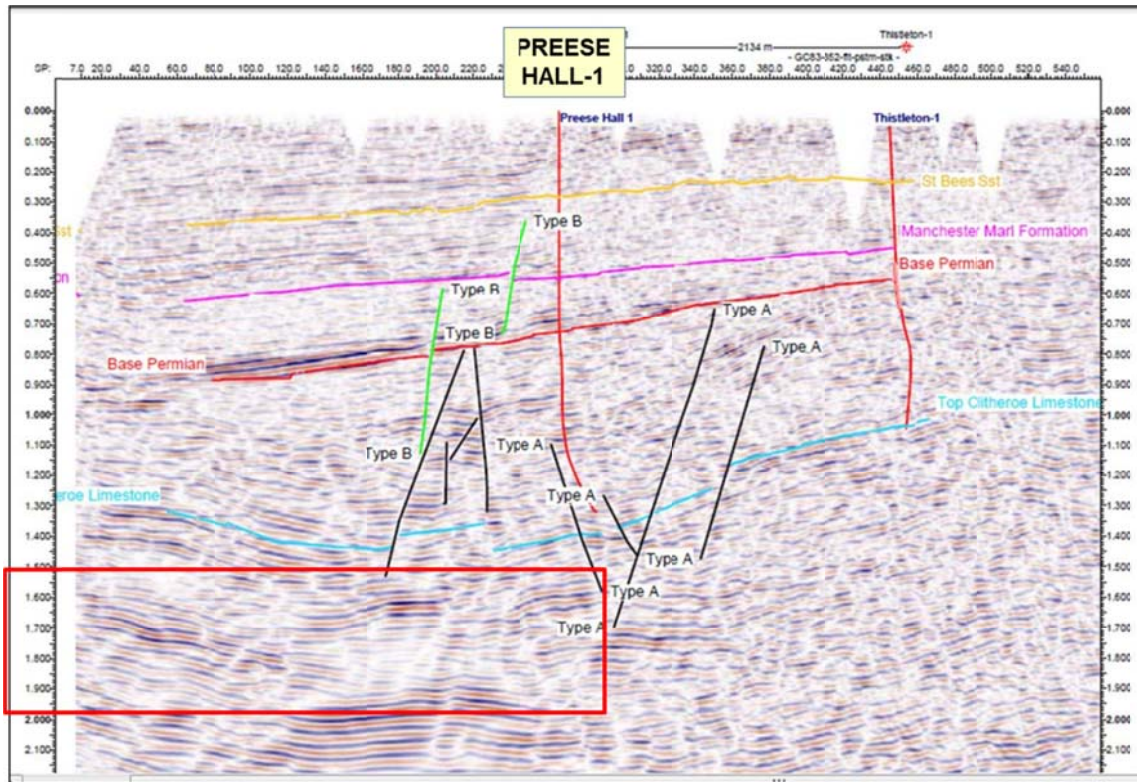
PREESE HALL-1

2134 m
Thistleton-1
GC83-I52-flt-pstm-stk

SP: 7.0 20.0 40.0 60.0 80.0 100.0 120.0 140.0 160.0 180.0 200.0 220.0 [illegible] 320.0 340.0 360.0 380.0 400.0 420.0 440.0 460.0 480.0 500.0 520.0 540.0

Preese Hall 1
Thistleton-1

St Bees Sst
sst
Manchester Marl Formation
on
Base Permian
Base Permian
Top Clitheroe Limestone
eroe Limestone

Type B
Type B
Type B
Type B
Type A
Type A
Type A
Type A
Type A
Type A
Type A

0.000
0.100
0.200
0.300
0.400
0.500
0.600
0.700
0.800
0.900
1.000
1.100
1.200
1.300
1.400
1.500
1.600
1.700
1.800
1.900
2.000
2.100

0.000
0.100
0.200
0.300
0.400
0.500
0.600
0.700
0.800
0.900
1.000
1.100
1.200
1.300
1.400
1.500
1.600
1.700
1.800
1.900
2.000
2.100